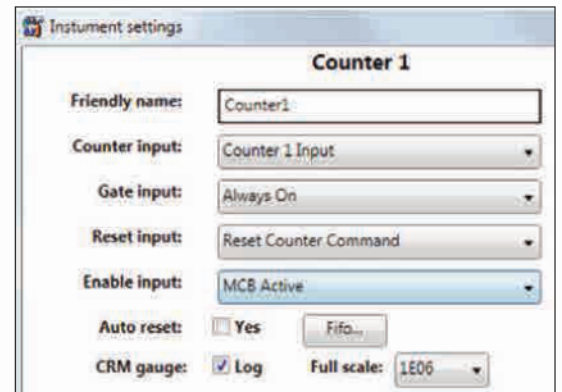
Instument settings

Counter 1

Friendly name: Counter1

Counter input: Counter 1 Input

Gate input: Always On

Reset input: Reset Counter Command

Enable input: MCB Active

Auto reset: Yes Fifo...

CRM gauge: Log Full scale: 1E06